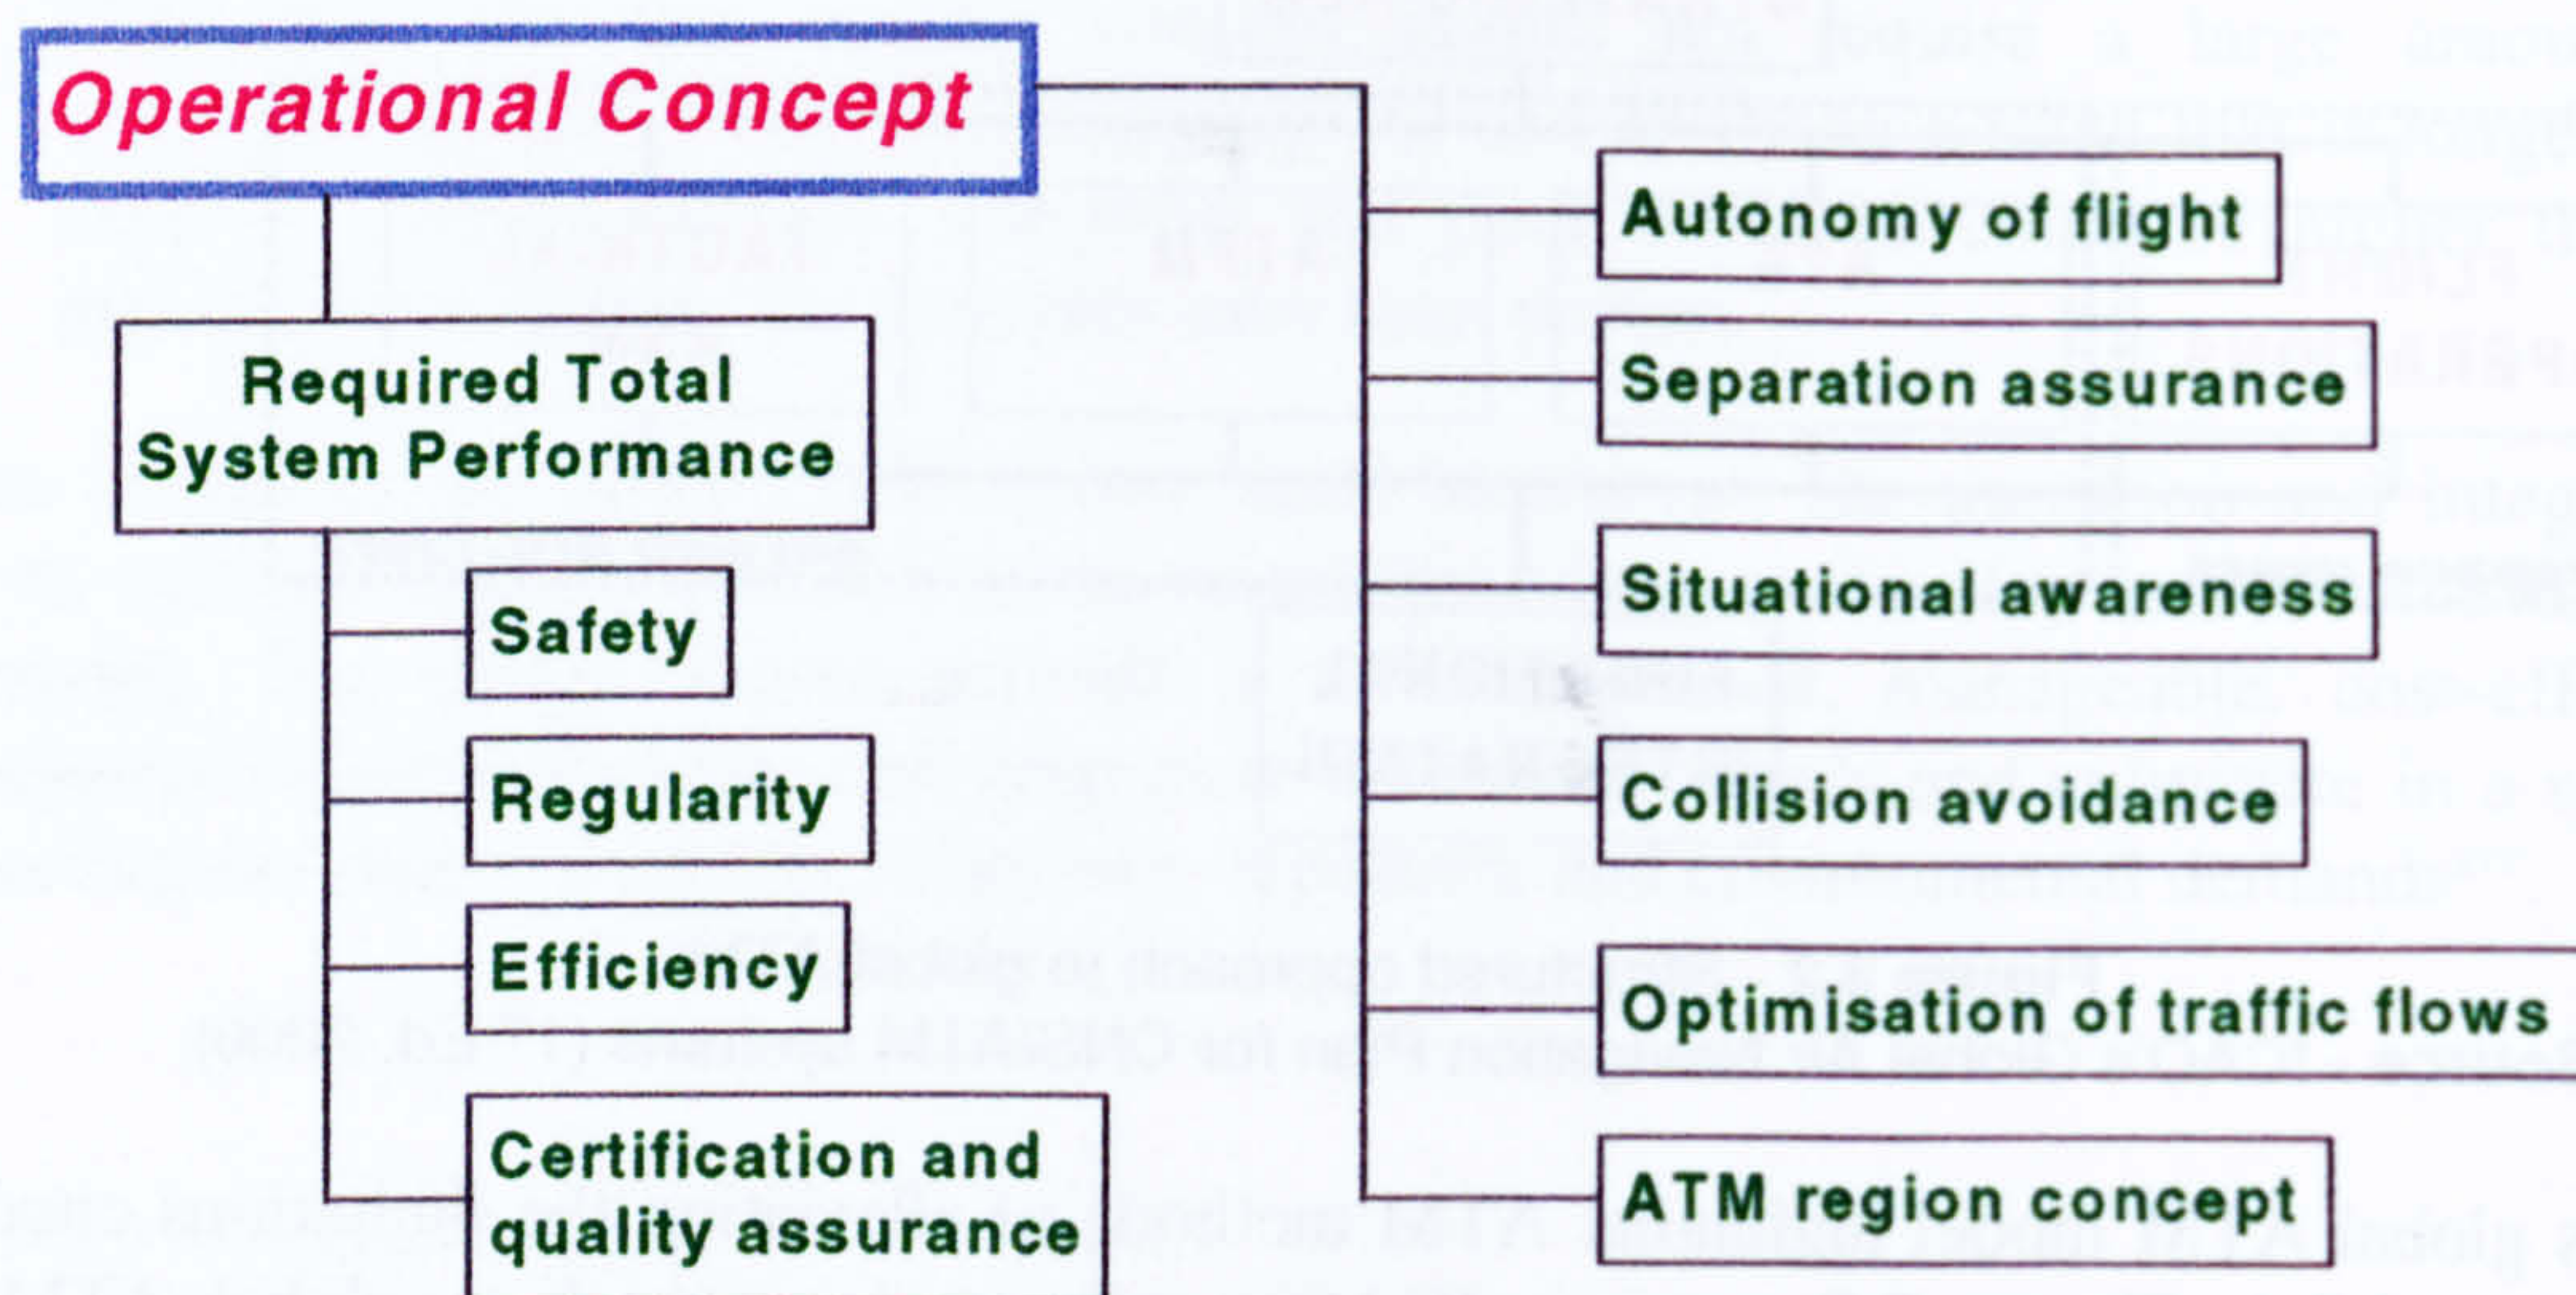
Operational Concept

Required Total System Performance

Safety

Regularity

Efficiency

Certification and quality assurance

Autonomy of flight

Separation assurance

Situational awareness

Collision avoidance

Optimisation of traffic flows

ATM region concept